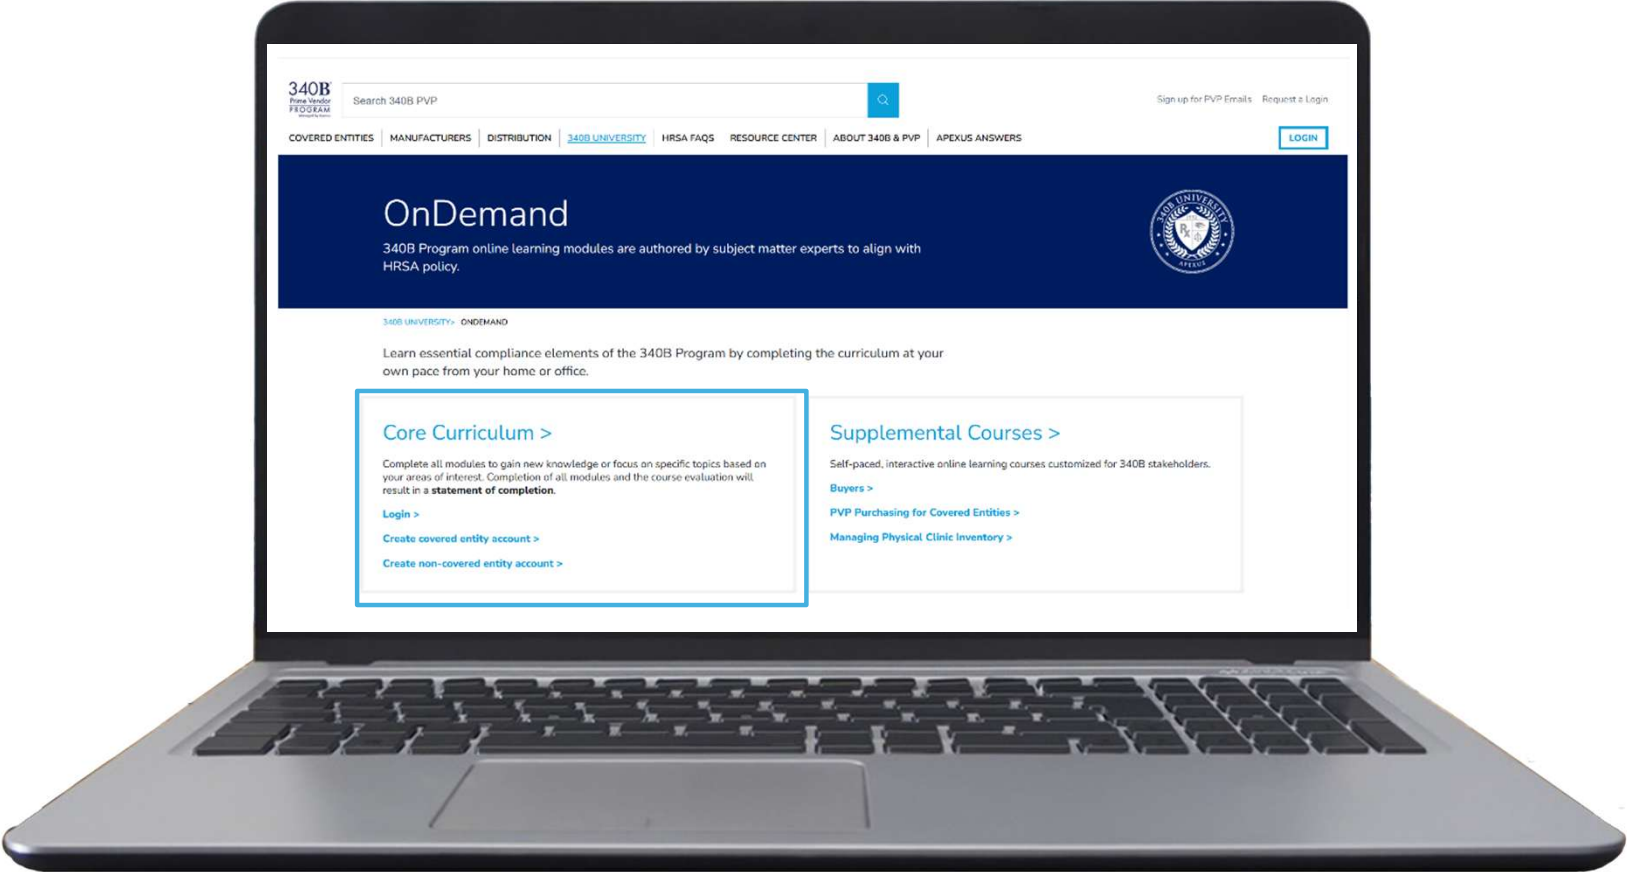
340B Prime Vendor PROGRAM

Search 340B PVP

Sign up for PVP Emails Request a Login

COVERED ENTITIES | MANUFACTURERS | DISTRIBUTION | 340B UNIVERSITY | HRSA FAQS | RESOURCE CENTER | ABOUT 340B & PVP | APEXUS ANSWERS

LOGIN

OnDemand

340B Program online learning modules are authored by subject matter experts to align with HRSA policy.

340B UNIVERSITY APEXUS

340B UNIVERSITY > ONDEMAND

Learn essential compliance elements of the 340B Program by completing the curriculum at your own pace from your home or office.

Core Curriculum >

Complete all modules to gain new knowledge or focus on specific topics based on your areas of interest. Completion of all modules and the course evaluation will result in a statement of completion.

Login >

Create covered entity account >

Create non-covered entity account >

Supplemental Courses >

Self-paced, interactive online learning courses customized for 340B stakeholders.

Buyers >

PVP Purchasing for Covered Entities >

Managing Physical Clinic Inventory >